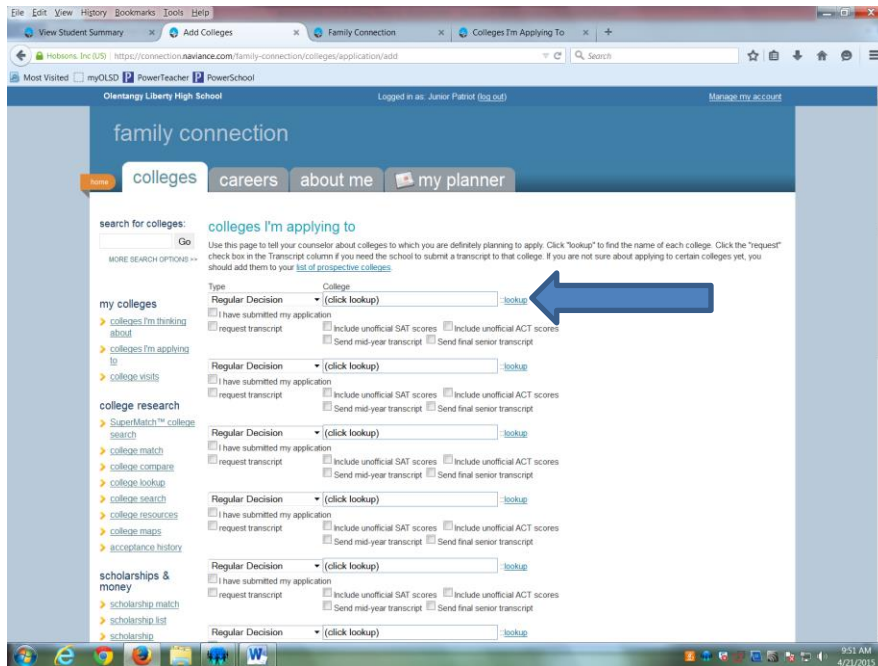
File Edit View History Bookmarks Tools Help

View Student Summary | Add Colleges | Family Connection | Colleges I'm Applying To | +

Hobsons, Inc (US) | https://connection.naviance.com/family-connection/colleges/application/add

Search

Most Visited | myOLSD | PowerTeacher | PowerSchool

Olentangy Liberty High School | Logged in as: Junior Patriot (log out) | Manage my account

family connection

home | colleges | careers | about me | my planner

search for colleges:
Go
MORE SEARCH OPTIONS >>

my colleges
colleges I'm thinking about
colleges I'm applying to
college visits

college research
SuperMatch™ college search
college match
college compare
college lookup
college search
college resources
college maps
acceptance history

scholarships & money
scholarship match
scholarship list
scholarship

colleges I'm applying to

Use this page to tell your counselor about colleges to which you are definitely planning to apply. Click "lookup" to find the name of each college. Click the "request" check box in the Transcript column if you need the school to submit a transcript to that college. If you are not sure about applying to certain colleges yet, you should add them to your list of prospective colleges.

Type | College

Regular Decision | (click lookup) | lookup
I have submitted my application
request transcript | Include unofficial SAT scores | Include unofficial ACT scores
Send mid-year transcript | Send final senior transcript

Regular Decision | (click lookup) | lookup
I have submitted my application
request transcript | Include unofficial SAT scores | Include unofficial ACT scores
Send mid-year transcript | Send final senior transcript

Regular Decision | (click lookup) | lookup
I have submitted my application
request transcript | Include unofficial SAT scores | Include unofficial ACT scores
Send mid-year transcript | Send final senior transcript

Regular Decision | (click lookup) | lookup
I have submitted my application
request transcript | Include unofficial SAT scores | Include unofficial ACT scores
Send mid-year transcript | Send final senior transcript

Regular Decision | (click lookup) | lookup
I have submitted my application
request transcript | Include unofficial SAT scores | Include unofficial ACT scores
Send mid-year transcript | Send final senior transcript

Regular Decision | (click lookup) | lookup

9:51 AM
4/21/2015